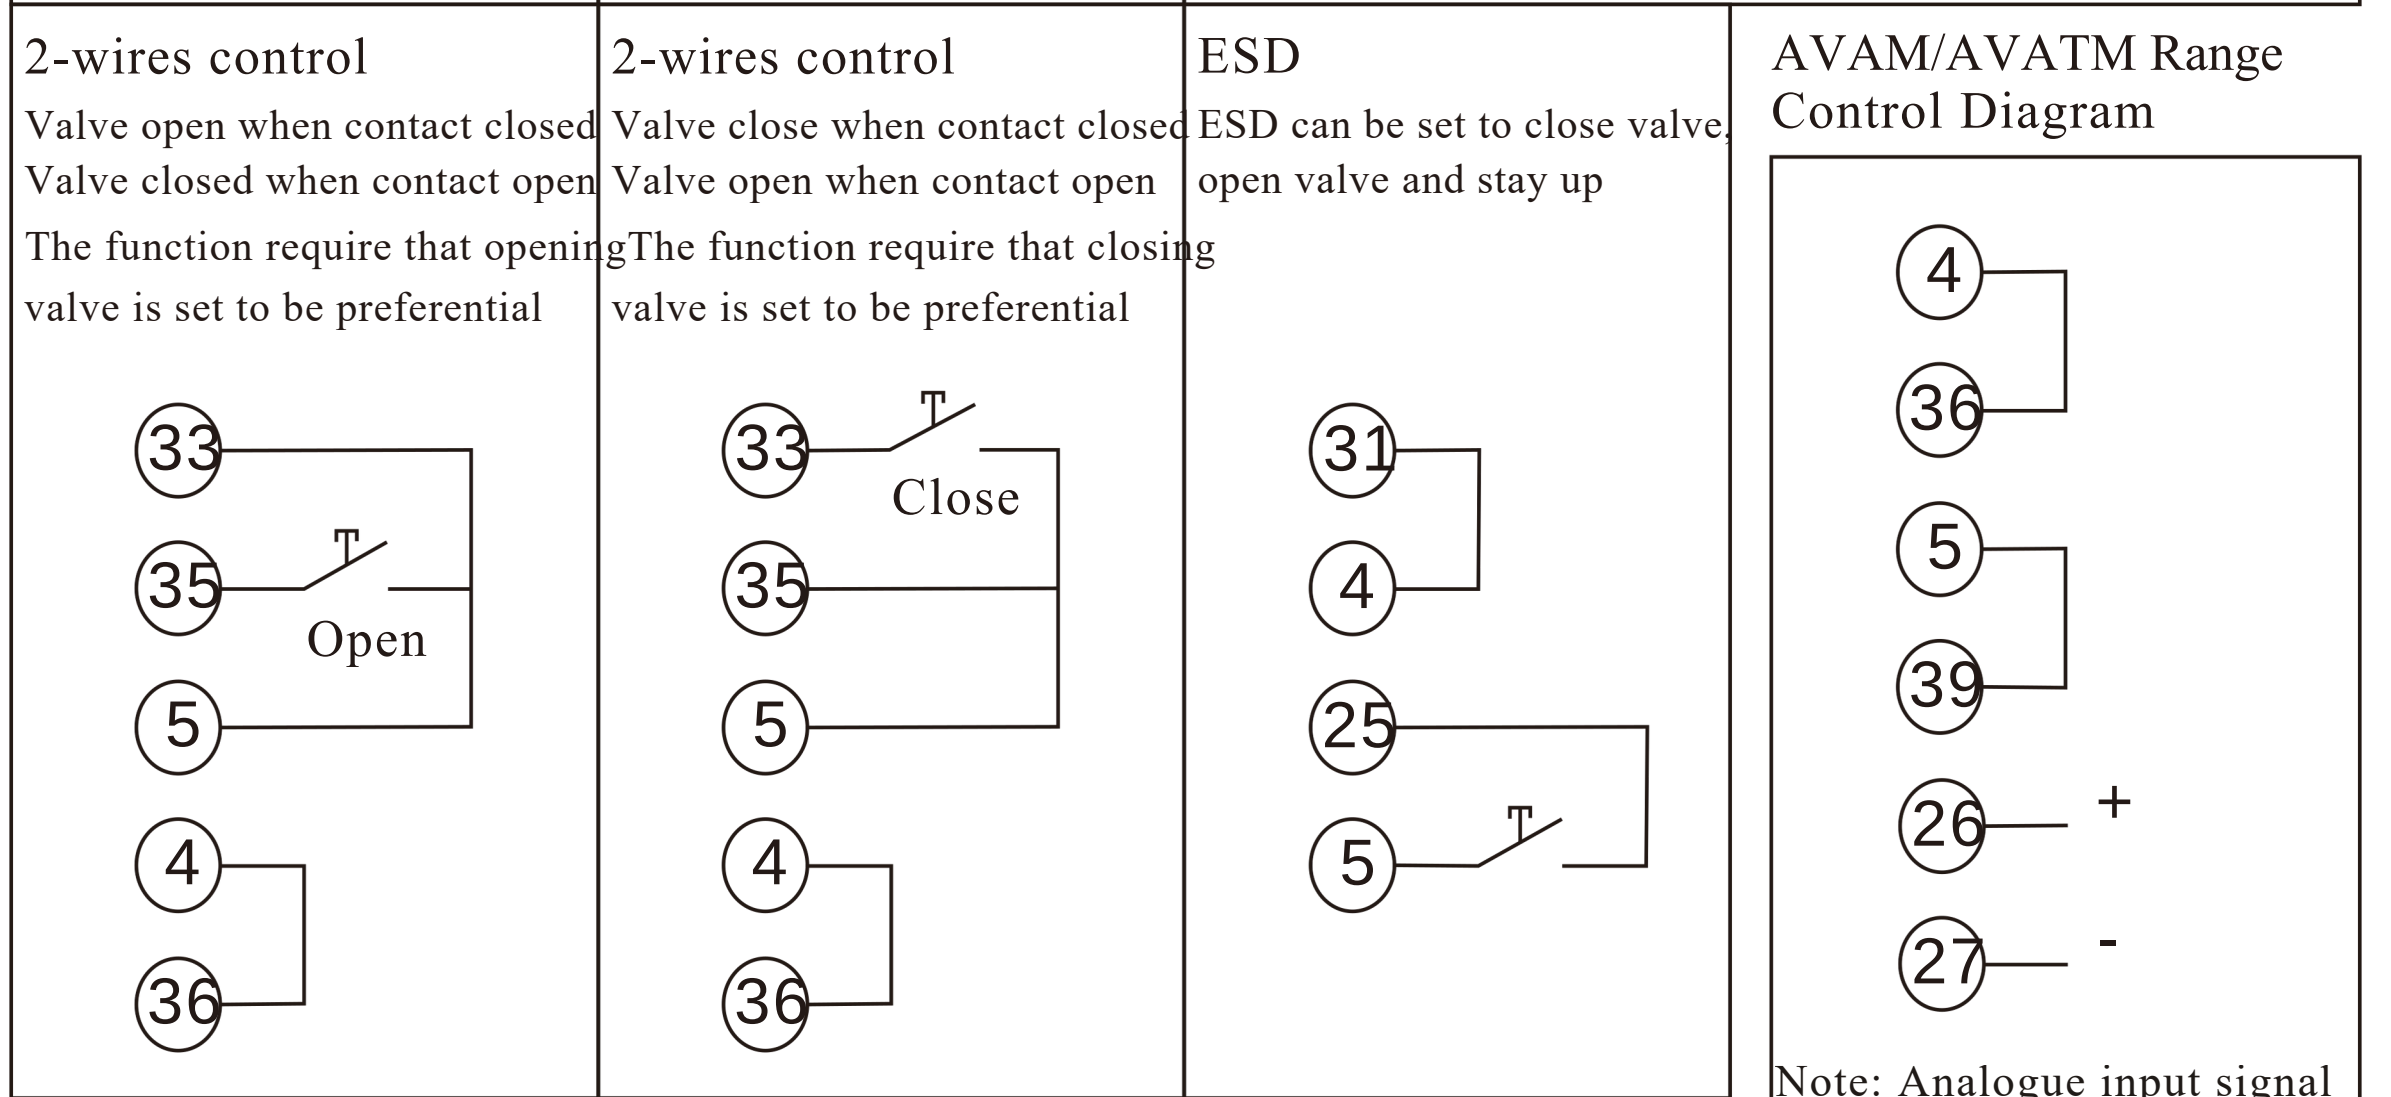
2-wires control

Valve open when contact closed
Valve closed when contact open

The function require that opening valve is set to be preferential

33
35
Open
5
4
36

2-wires control

Valve close when contact closed
Valve open when contact open

The function require that closing valve is set to be preferential

33
Close
35
5
4
36

ESD

ESD can be set to close valve, open valve and stay up

31
4
25
5

AVAM/AVATM Range Control Diagram

4
36
5
39
26 +
27 -

Note: Analogue input signal